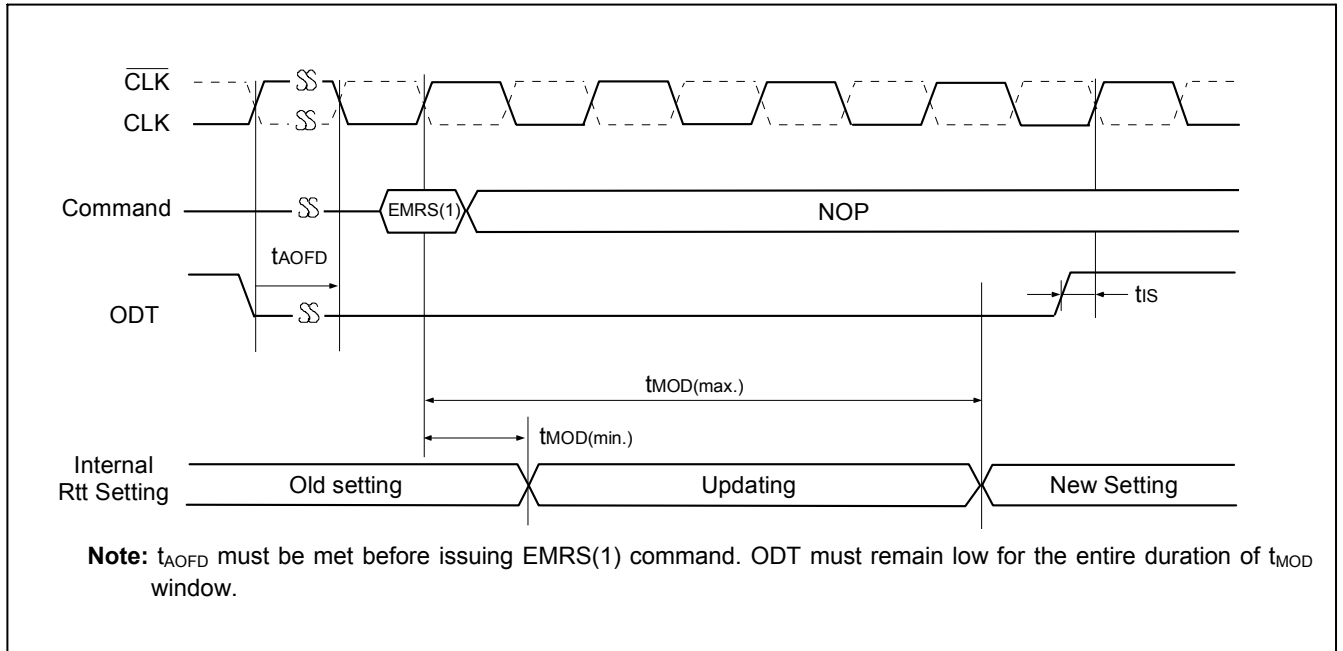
$\overline{CLK}$

CLK

Command

EMRS(1)

NOP

$t_{AOFD}$

ODT

$t_{IS}$

$t_{MOD(max.)}$

$t_{MOD(min.)}$

Internal Rtt Setting

Old setting

Updating

New Setting

**Note:** $t_{AOFD}$ must be met before issuing EMRS(1) command. ODT must remain low for the entire duration of $t_{MOD}$ window.